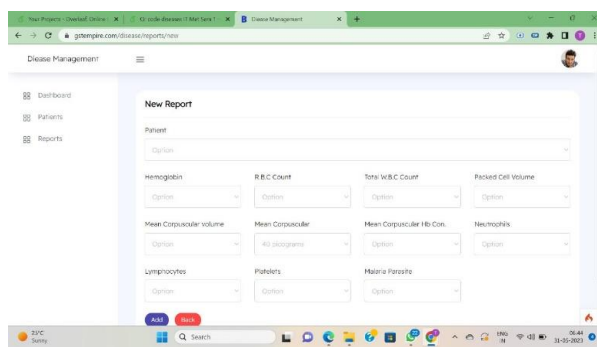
Your Projects - Overleaf, Online | ICI code disease | Mat fam | Disease Management | +

gstempire.com/disease/reports/new

Diease Management

Dashboard
Patients
Reports

New Report

Patient
Option

Hemoglobin
Option

R.B.C Count
Option

Total W.B.C Count
Option

Packed Cell Volume
Option

Mean Corpuscular volume
Option

Mean Corpuscular
40 picograms

Mean Corpuscular Hb Con.
Option

Neutrophils
Option

Lymphocytes
Option

Platelets
Option

Malaria Parasite
Option

Add Back

23°C
Sunny

Search

ENG IN 06:44 31-05-2023